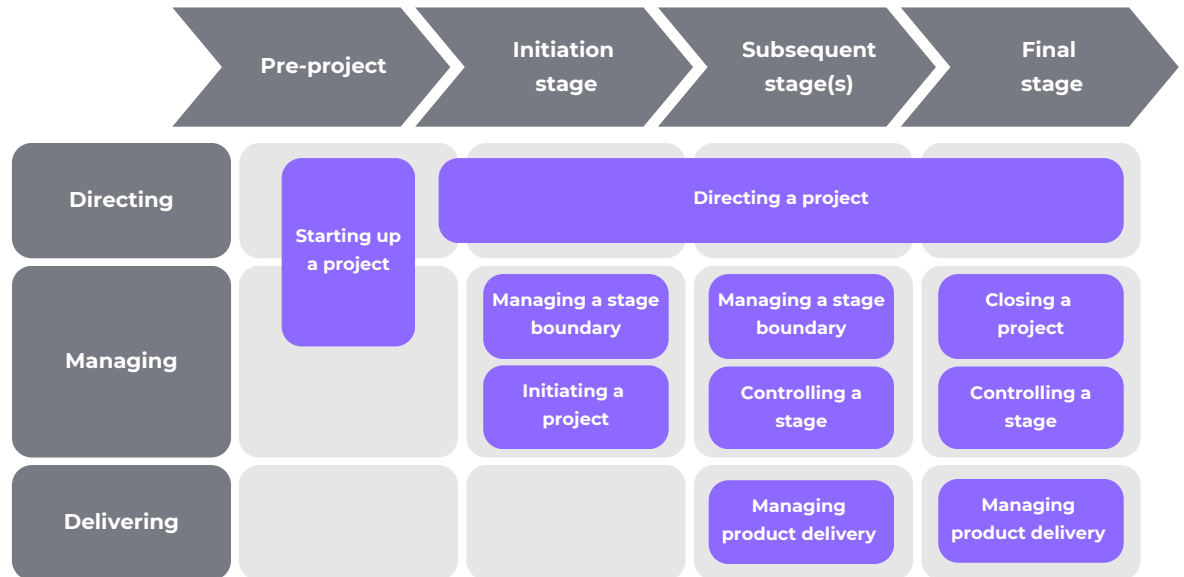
Pre-project

Initiation stage

Subsequent stage(s)

Final stage

Directing

Starting up a project

Directing a project

Managing

Managing a stage boundary

Initiating a project

Managing a stage boundary

Controlling a stage

Closing a project

Controlling a stage

Delivering

Managing product delivery

Managing product delivery